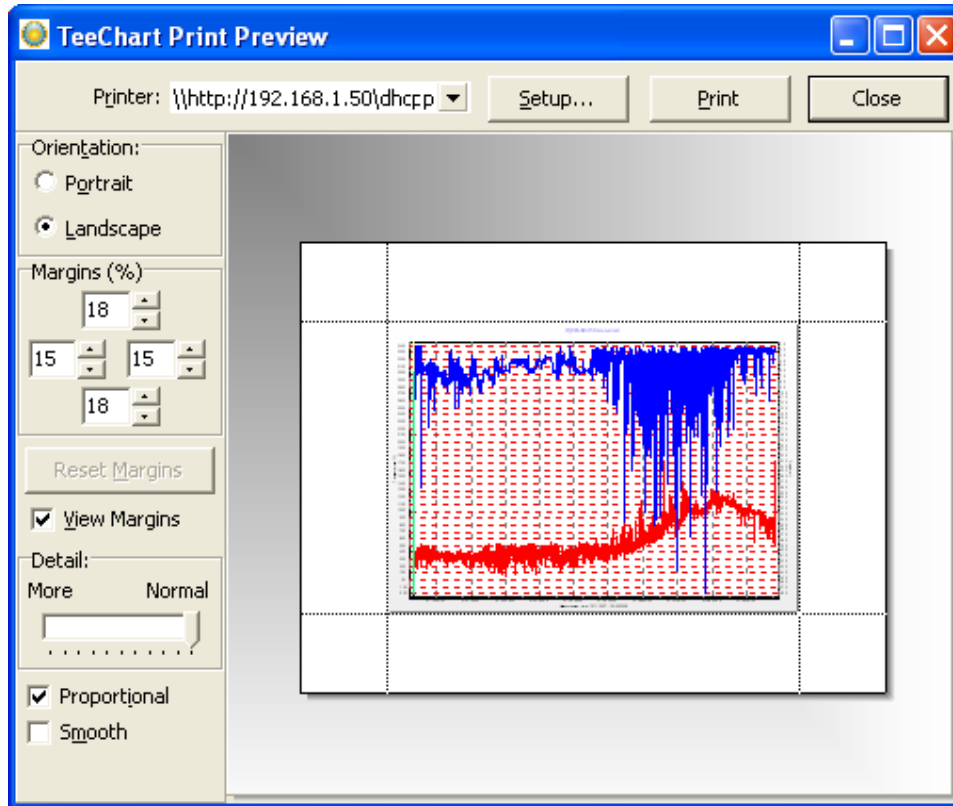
TeeChart Print Preview

Printer: \\http://192.168.1.50\dhcpp

Setup...

Print

Close

Orientation:

Portrait

Landscape

Margins (%)

18

15

15

18

Reset Margins

View Margins

Detail:

More

Normal

Proportional

Smooth